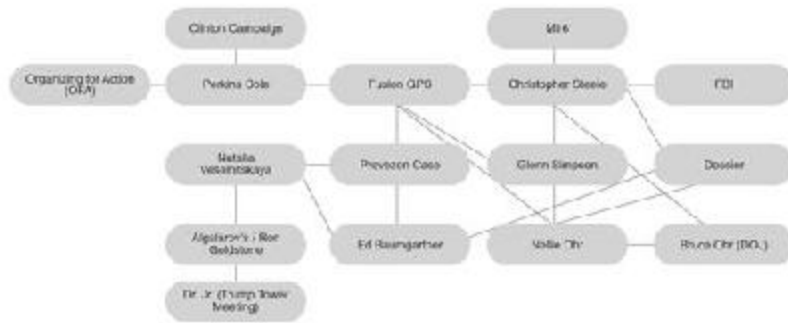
Clinton Campaign

MI6

Organizing for Action (OFA)

Perkins Coie

Fusion GPS

Christopher Steele

FBI

Natalia Veselnitskaya

Prevezon Case

Glenn Simpson

Dossier

Agalarov's / Rob Goldstone

Ed Baumgartner

Nellie Ohr

Bruce Ohr (DOJ)

Dn. Jr. (Trump Tower Meeting)